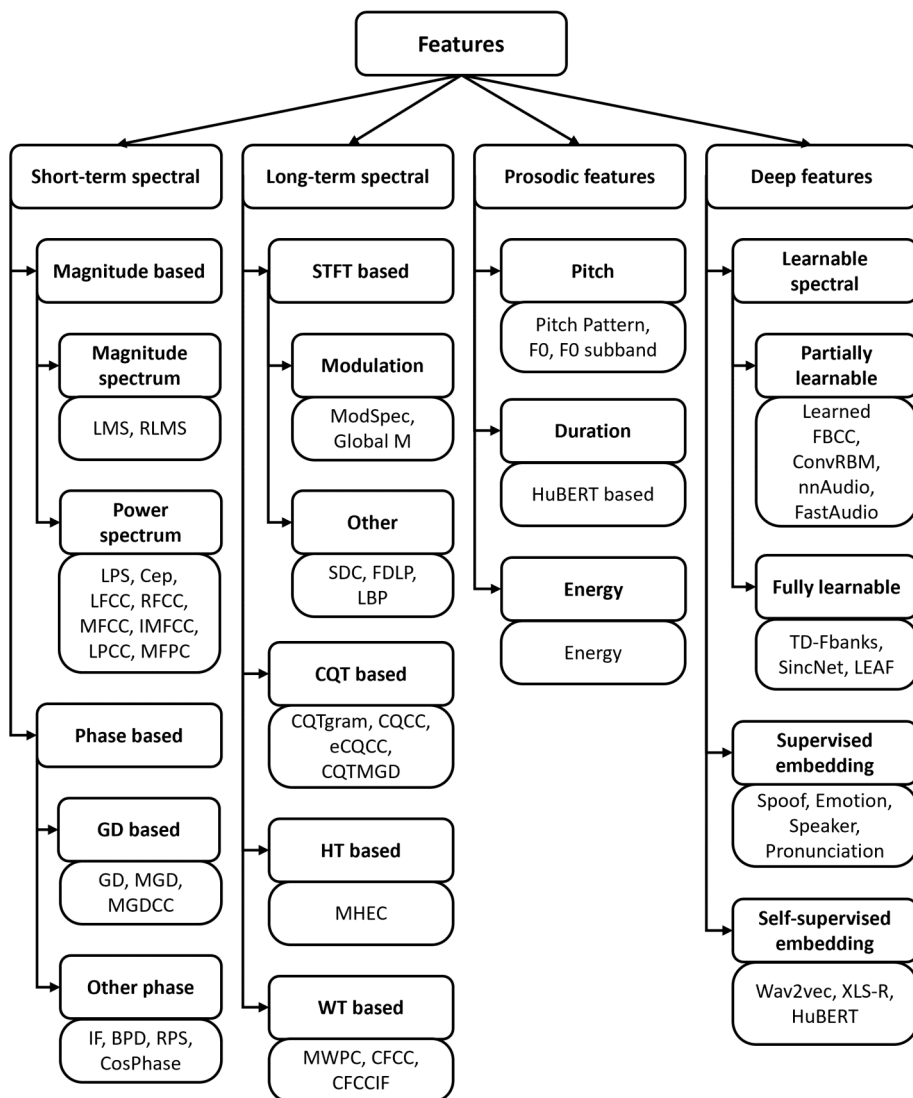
Features

Short-term spectral

Magnitude based

Magnitude spectrum

LMS, RLMS

Power spectrum

LPS, Cep, LFCC, RFCC, MFCC, IMFCC, LPCC, MFPC

Phase based

GD based

GD, MGD, MGDCC

Other phase

IF, BPD, RPS, CosPhase

Long-term spectral

STFT based

Modulation

ModSpec, Global M

Other

SDC, FDLP, LBP

CQT based

CQTgram, CQCC, eCQCC, CQTMGD

HT based

MHEC

WT based

MWPC, CFCC, CFCCIF

Prosodic features

Pitch

Pitch Pattern, F0, F0 subband

Duration

HuBERT based

Energy

Energy

Deep features

Learnable spectral

Partially learnable

Learned FBCC, ConvRBM, nnAudio, FastAudio

Fully learnable

TD-Fbanks, SincNet, LEAF

Supervised embedding

Spoof, Emotion, Speaker, Pronunciation

Self-supervised embedding

Wav2vec, XLS-R, HuBERT